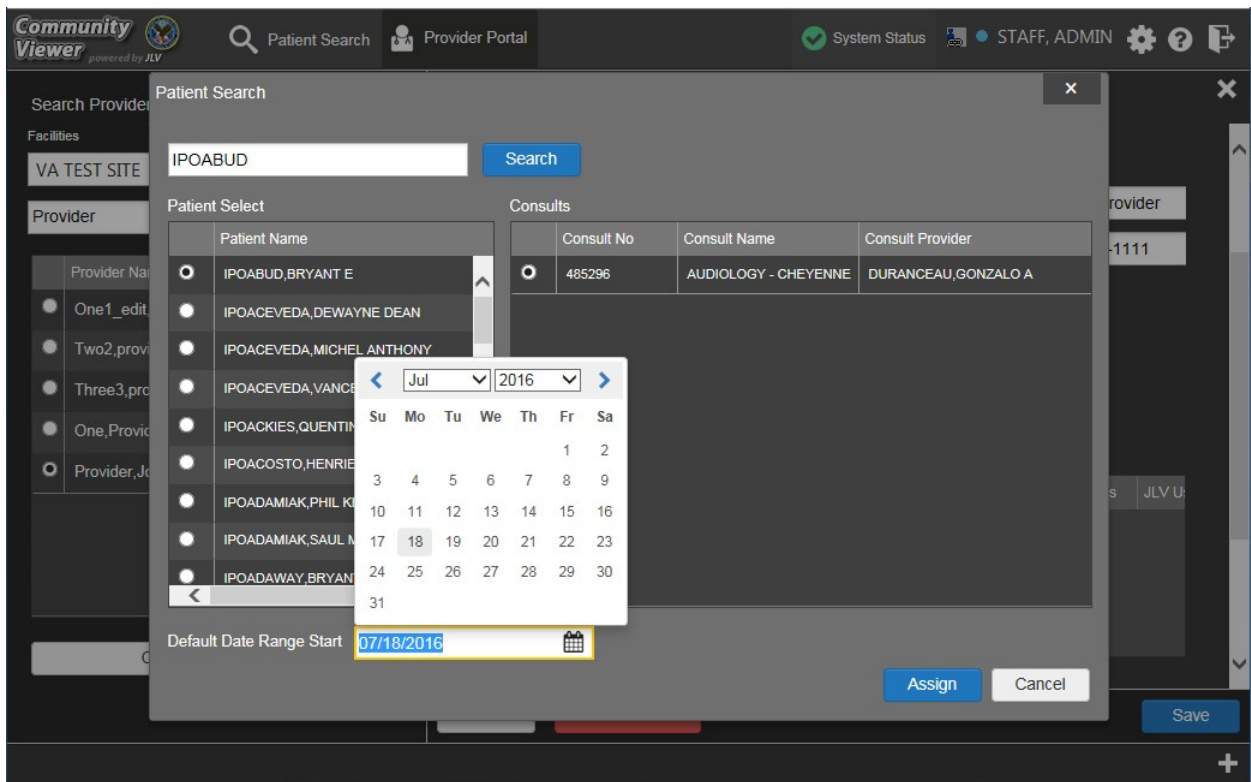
Community Viewer powered by JLV

Patient Search Provider Portal

System Status STAFF, ADMIN

Search Provider

Facilities

VA TEST SITE

Provider

| | Provider Na |
|---|---|
| | One1_edit, |
| | Two2,provi |
| | Three3,pro |
| | One,Provic |
| | Provider,Jc |

rovider

-1111

s JLV U

Save

Patient Search

IPOABUD

Search

Patient Select

| | Patient Name |
|---|---|
| | IPOABUD,BRYANT E |
| | IPOACEVEDA,DEWAYNE DEAN |
| | IPOACEVEDA,MICHEL ANTHONY |
| | IPOACEVEDA,VANCE |
| | IPOACKIES,QUENTIN |
| | IPOACOSTO,HENRIE |
| | IPOADAMIAK,PHIL K |
| | IPOADAMIAK,SAUL M |
| | IPOADAWAY,BRYANT |

Consults

| | Consult No | Consult Name | Consult Provider |
|---|---|---|---|
| | 485296 | AUDIOLOGY - CHEYENNE | DURANCEAU,GONZALO A |

Jul 2016

| Su | Mo | Tu | We | Th | Fr | Sa |
|---|---|---|---|---|---|---|
| | | | | | 1 | 2 |
| 3 | 4 | 5 | 6 | 7 | 8 | 9 |
| 10 | 11 | 12 | 13 | 14 | 15 | 16 |
| 17 | 18 | 19 | 20 | 21 | 22 | 23 |
| 24 | 25 | 26 | 27 | 28 | 29 | 30 |
| 31 | | | | | | |

Default Date Range Start 07/18/2016

Assign Cancel